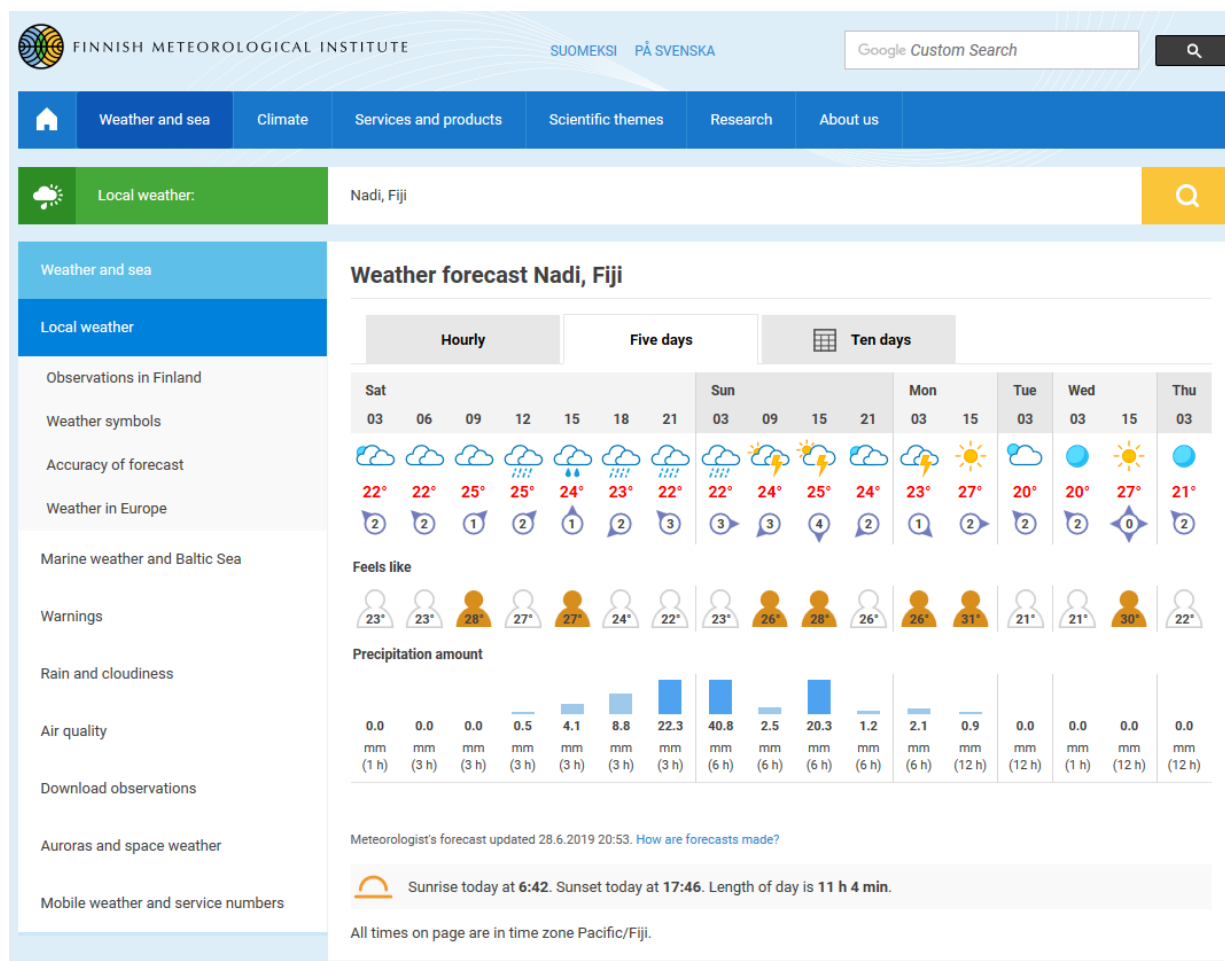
FINNISH METEOROLOGICAL INSTITUTE

SUOMEKSI PÅ SVENSKA

Google Custom Search

Weather and sea | Climate | Services and products | Scientific themes | Research | About us

Local weather:

Nadi, Fiji

Weather and sea

Local weather

Observations in Finland

Weather symbols

Accuracy of forecast

Weather in Europe

Marine weather and Baltic Sea

Warnings

Rain and cloudiness

Air quality

Download observations

Auroras and space weather

Mobile weather and service numbers

Weather forecast Nadi, Fiji

Hourly | Five days | Ten days

| Sat | | | | | | | Sun | | | | Mon | | Tue | Wed | | Thu |
|---|---|---|---|---|---|---|---|---|---|---|---|---|---|---|---|---|
| 03 | 06 | 09 | 12 | 15 | 18 | 21 | 03 | 09 | 15 | 21 | 03 | 15 | 03 | 03 | 15 | 03 |
| 22° | 22° | 25° | 25° | 24° | 23° | 22° | 22° | 24° | 25° | 24° | 23° | 27° | 20° | 20° | 27° | 21° |
| 2 | 2 | 1 | 2 | 1 | 2 | 3 | 3 | 3 | 4 | 2 | 1 | 2 | 2 | 2 | 0 | 2 |

Feels like

| 23° | 23° | 28° | 27° | 27° | 24° | 22° | 23° | 26° | 28° | 26° | 26° | 31° | 21° | 21° | 30° | 22° |
|---|---|---|---|---|---|---|---|---|---|---|---|---|---|---|---|---|

Precipitation amount

| 0.0 mm (1 h) | 0.0 mm (3 h) | 0.0 mm (3 h) | 0.5 mm (3 h) | 4.1 mm (3 h) | 8.8 mm (3 h) | 22.3 mm (3 h) | 40.8 mm (6 h) | 2.5 mm (6 h) | 20.3 mm (6 h) | 1.2 mm (6 h) | 2.1 mm (6 h) | 0.9 mm (12 h) | 0.0 mm (12 h) | 0.0 mm (1 h) | 0.0 mm (12 h) | 0.0 mm (12 h) |
|---|---|---|---|---|---|---|---|---|---|---|---|---|---|---|---|---|

Meteorologist's forecast updated 28.6.2019 20:53. How are forecasts made?

Sunrise today at 6:42. Sunset today at 17:46. Length of day is 11 h 4 min.

All times on page are in time zone Pacific/Fiji.